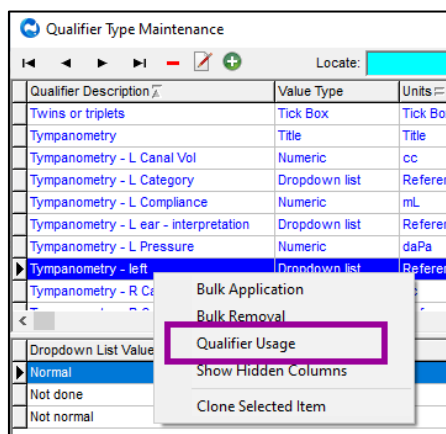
Qualifier Type Maintenance

Locate:

| Qualifier Description | Value Type | Units |
|---|---|---|
| Twins or triplets | Tick Box | Tick Bo |
| Tympanometry | Title | Title |
| Tympanometry - L Canal Vol | Numeric | cc |
| Tympanometry - L Category | Dropdown list | Referen |
| Tympanometry - L Compliance | Numeric | mL |
| Tympanometry - L ear - interpretation | Dropdown list | Referen |
| Tympanometry - L Pressure | Numeric | daPa |
| Tympanometry - left | Dropdown list | Referen |
| Tympanometry - R Ca | | |

Bulk Application
Bulk Removal
Qualifier Usage
Show Hidden Columns
Clone Selected Item

Dropdown List Value
Normal
Not done
Not normal